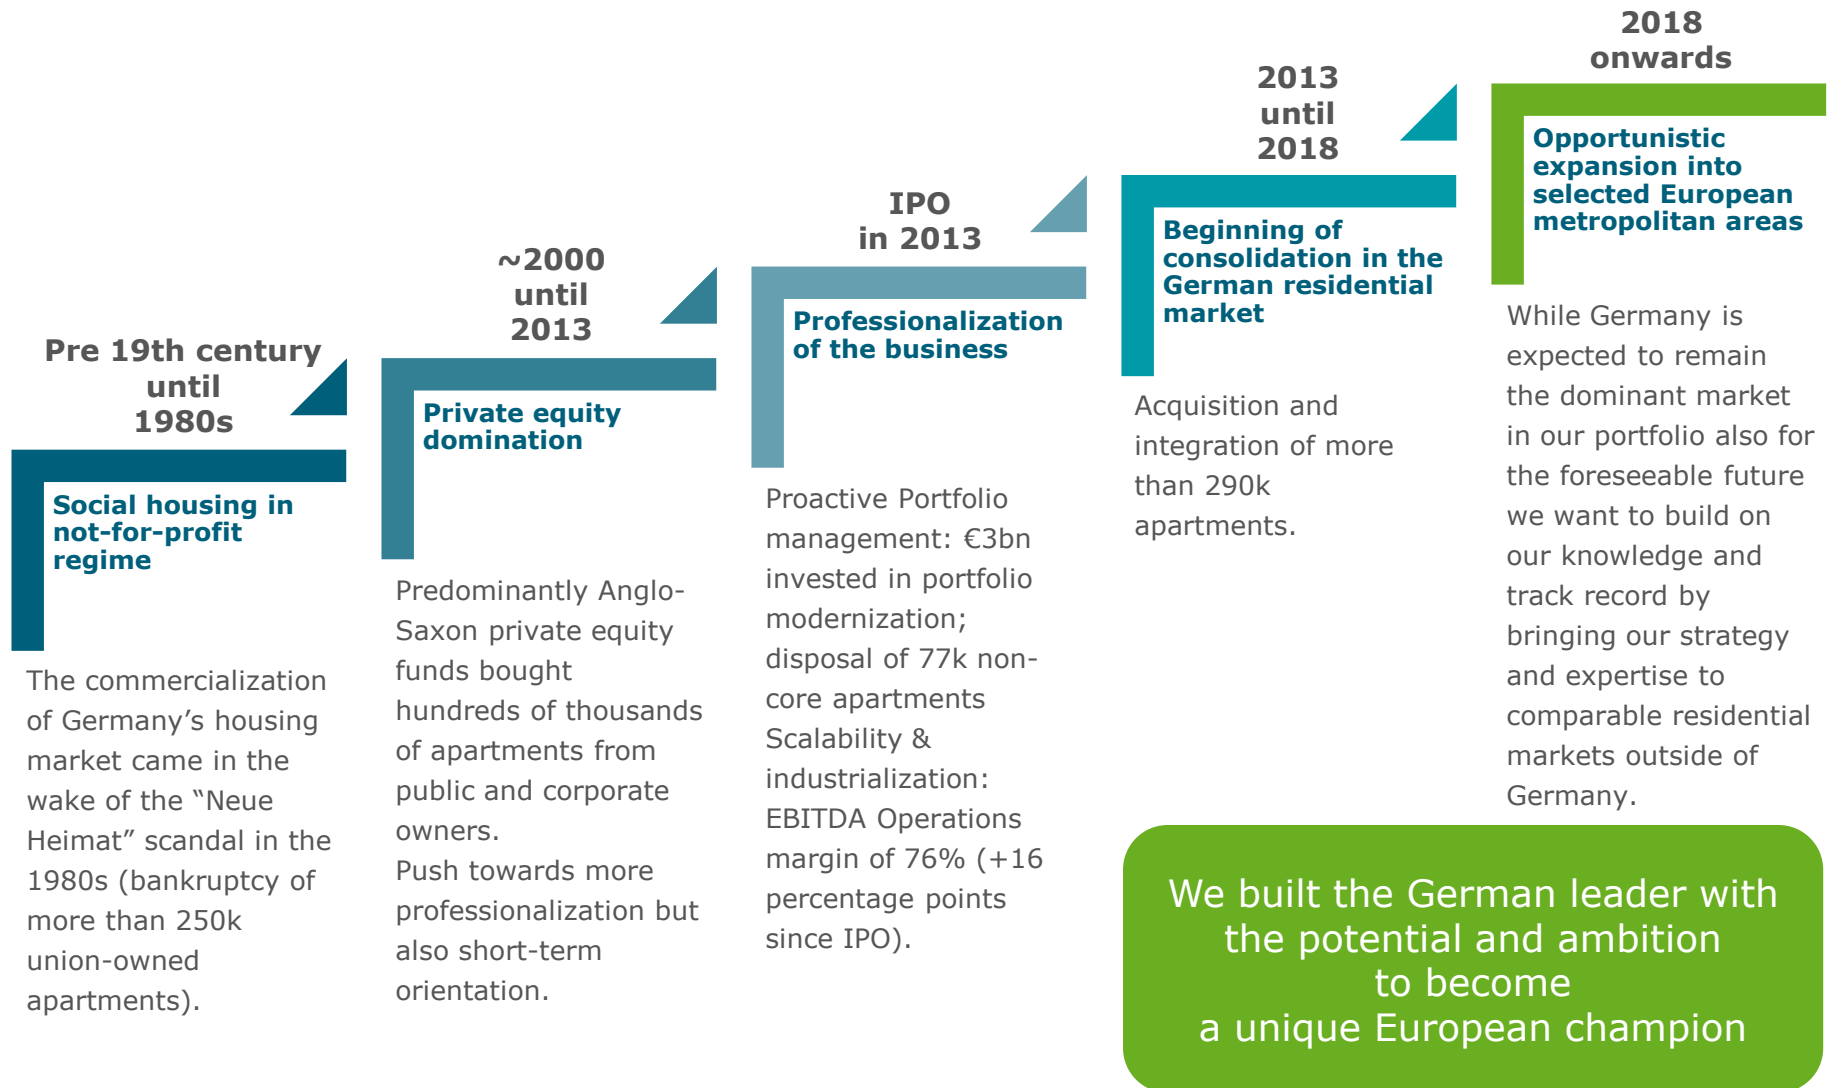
Pre 19th century until 1980s

Social housing in not-for-profit regime

The commercialization of Germany's housing market came in the wake of the "Neue Heimat" scandal in the 1980s (bankruptcy of more than 250k union-owned apartments).

~2000 until 2013

Private equity domination

Predominantly Anglo-Saxon private equity funds bought hundreds of thousands of apartments from public and corporate owners.
Push towards more professionalization but also short-term orientation.

IPO in 2013

Professionalization of the business

Proactive Portfolio management: €3bn invested in portfolio modernization; disposal of 77k non-core apartments
Scalability & industrialization: EBITDA Operations margin of 76% (+16 percentage points since IPO).

2013 until 2018

Beginning of consolidation in the German residential market

Acquisition and integration of more than 290k apartments.

2018 onwards

Opportunistic expansion into selected European metropolitan areas

While Germany is expected to remain the dominant market in our portfolio also for the foreseeable future we want to build on our knowledge and track record by bringing our strategy and expertise to comparable residential markets outside of Germany.

We built the German leader with the potential and ambition to become a unique European champion